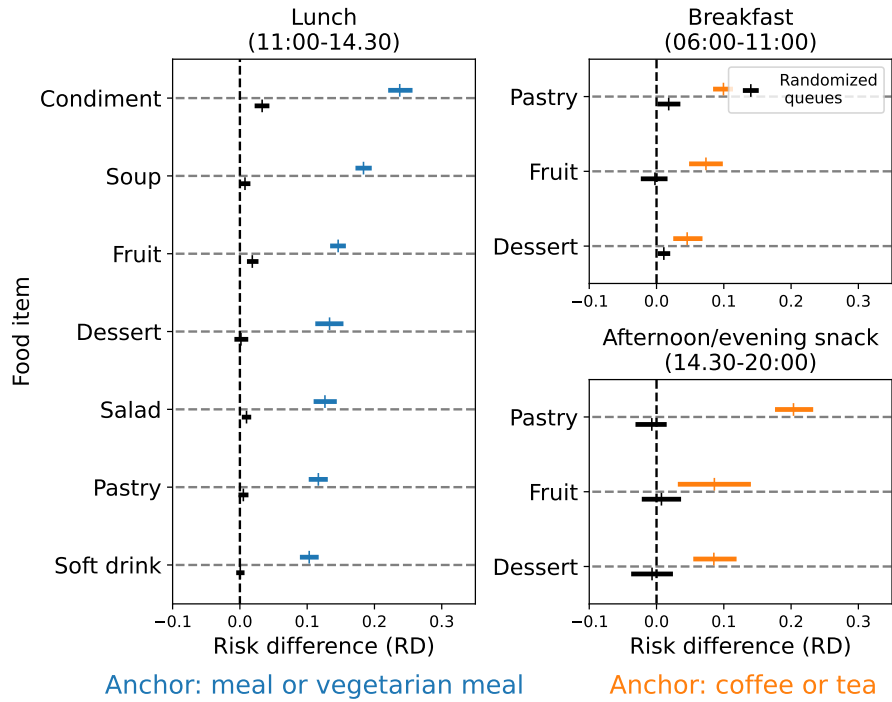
Lunch
(11:00-14.30)

Food item

Condiment
Soup
Fruit
Dessert
Salad
Pastry
Soft drink

−0.1 0.0 0.1 0.2 0.3
Risk difference (RD)

Anchor: meal or vegetarian meal

Breakfast
(06:00-11:00)

Randomized queues

Pastry
Fruit
Dessert

−0.1 0.0 0.1 0.2 0.3

Afternoon/evening snack
(14.30-20:00)

Pastry
Fruit
Dessert

−0.1 0.0 0.1 0.2 0.3
Risk difference (RD)

Anchor: coffee or tea